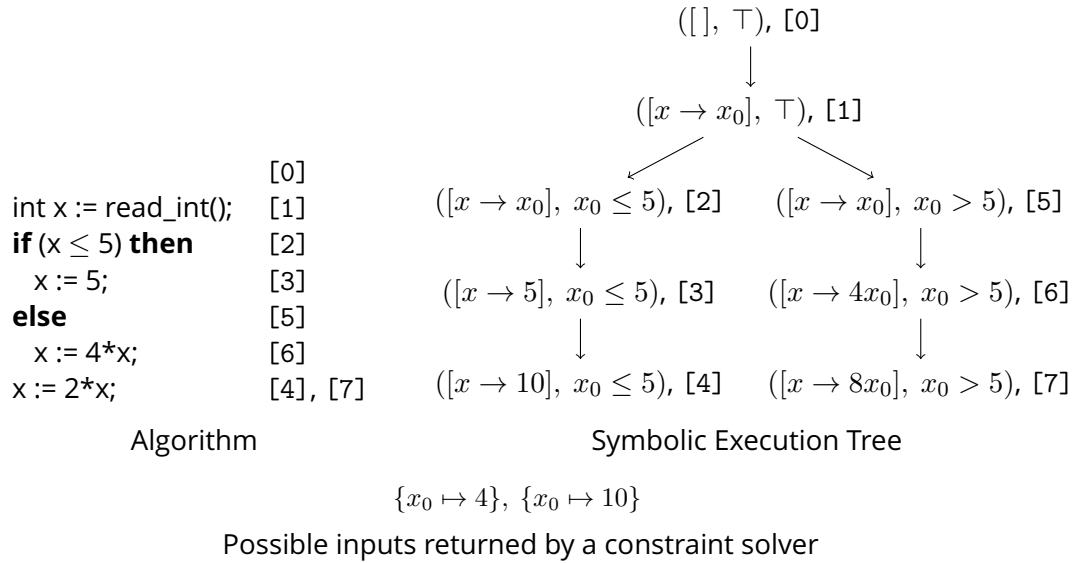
[0]
int x := read_int(); [1]
**if** (x $\leq$ 5) **then** [2]
x := 5; [3]
**else** [5]
x := 4*x; [6]
x := 2*x; [4], [7]

Algorithm

$([\,],\ \top)$, [0]

$([x \to x_0],\ \top)$, [1]

$([x \to x_0],\ x_0 \leq 5)$, [2]

$([x \to x_0],\ x_0 > 5)$, [5]

$([x \to 5],\ x_0 \leq 5)$, [3]

$([x \to 4x_0],\ x_0 > 5)$, [6]

$([x \to 10],\ x_0 \leq 5)$, [4]

$([x \to 8x_0],\ x_0 > 5)$, [7]

Symbolic Execution Tree

$\{x_0 \mapsto 4\},\ \{x_0 \mapsto 10\}$

Possible inputs returned by a constraint solver